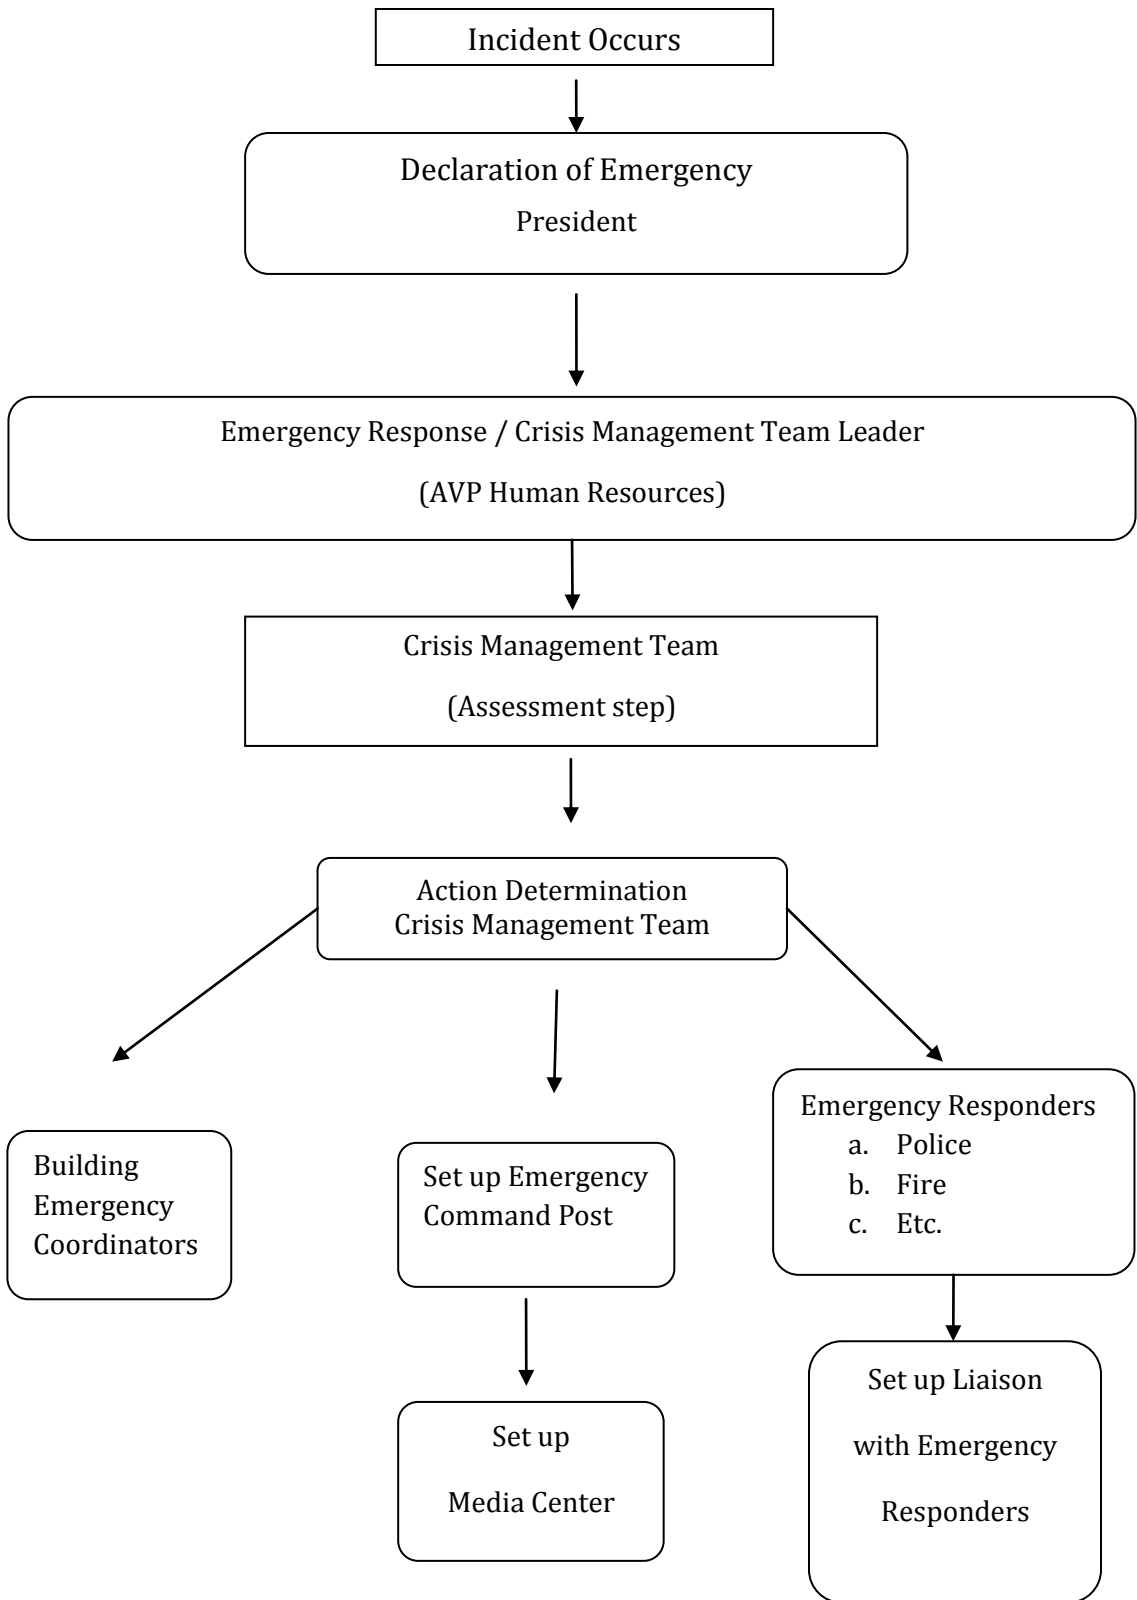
Incident Occurs

Declaration of Emergency
President

Emergency Response / Crisis Management Team Leader
(AVP Human Resources)

Crisis Management Team
(Assessment step)

Action Determination
Crisis Management Team

Building Emergency Coordinators

Set up Emergency Command Post

Set up Media Center

Emergency Responders
a. Police
b. Fire
c. Etc.

Set up Liaison with Emergency Responders